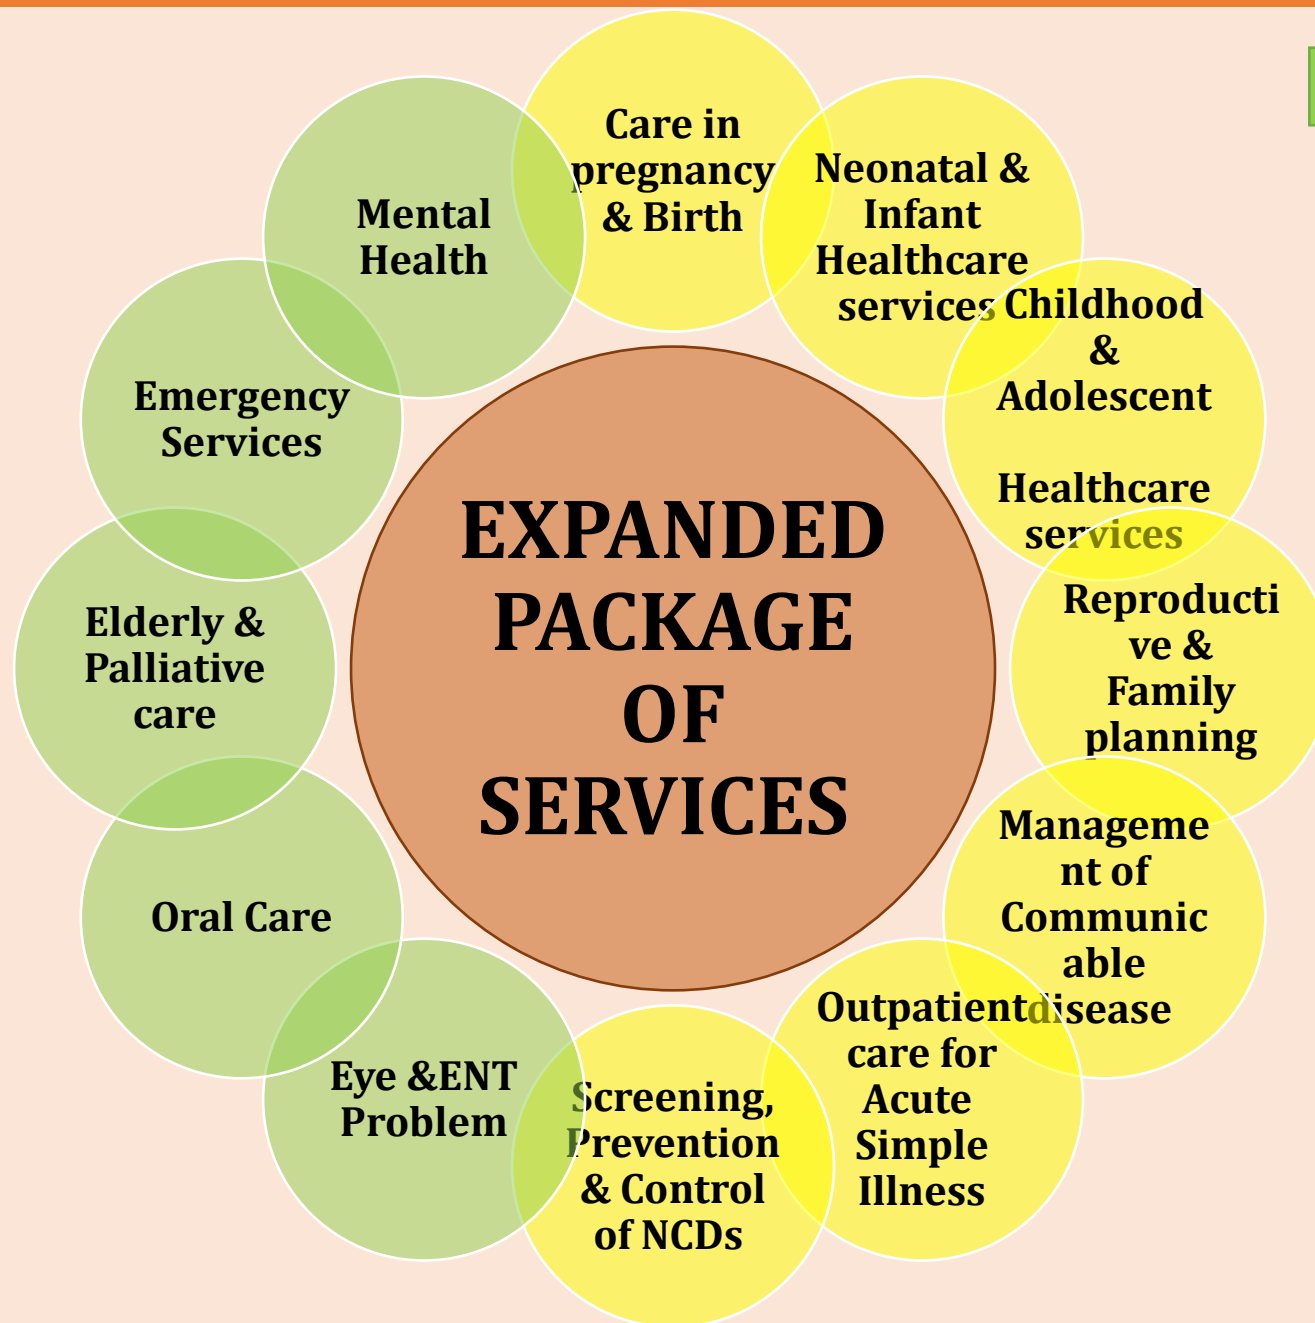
EXPANDED PACKAGE OF SERVICES

Care in pregnancy & Birth

Neonatal & Infant Healthcare services

Childhood & Adolescent

Healthcare services

Reproductive & Family planning

Management of Communicable disease

Outpatient care for Acute Simple Illness

Screening, Prevention & Control of NCDs

Eye &ENT Problem

Oral Care

Elderly & Palliative care

Emergency Services

Mental Health